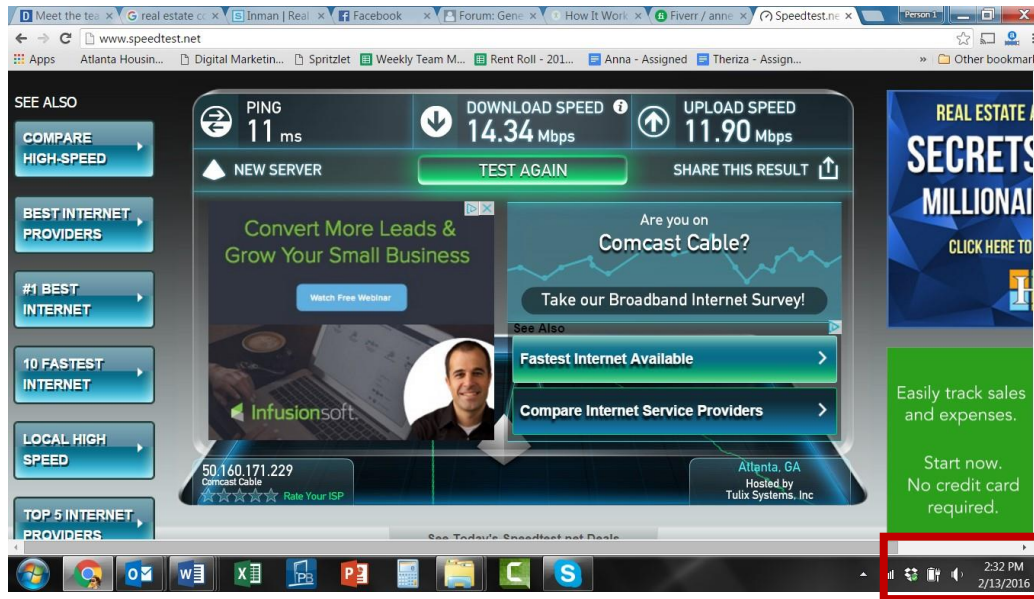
Meet the tea × real estate co × Inman | Real × Facebook × Forum: Gene × How It Work × Fiverr / anne × Speedtest.ne × Person 1

www.speedtest.net

Apps Atlanta Housin... Digital Marketin... Spritzlet Weekly Team M... Rent Roll - 201... Anna - Assigned Theriza - Assign... » Other bookmark

SEE ALSO

COMPARE HIGH-SPEED

BEST INTERNET PROVIDERS

#1 BEST INTERNET

10 FASTEST INTERNET

LOCAL HIGH SPEED

TOP 5 INTERNET PROVIDERS

PING 11 ms

DOWNLOAD SPEED 14.34 Mbps

UPLOAD SPEED 11.90 Mbps

NEW SERVER

TEST AGAIN

SHARE THIS RESULT

Convert More Leads & Grow Your Small Business

Watch Free Webinar

Infusionsoft.

Are you on Comcast Cable?

Take our Broadband Internet Survey!

See Also

Fastest Internet Available

Compare Internet Service Providers

50.160.171.229
Comcast Cable
Rate Your ISP

Atlanta, GA
Hosted by
Tulix Systems, Inc

See Today's Speedtest.net Deals

REAL ESTATE
SECRETS
MILLIONAI
CLICK HERE TO

Easily track sales and expenses.

Start now. No credit card required.

2:32 PM
2/13/2016